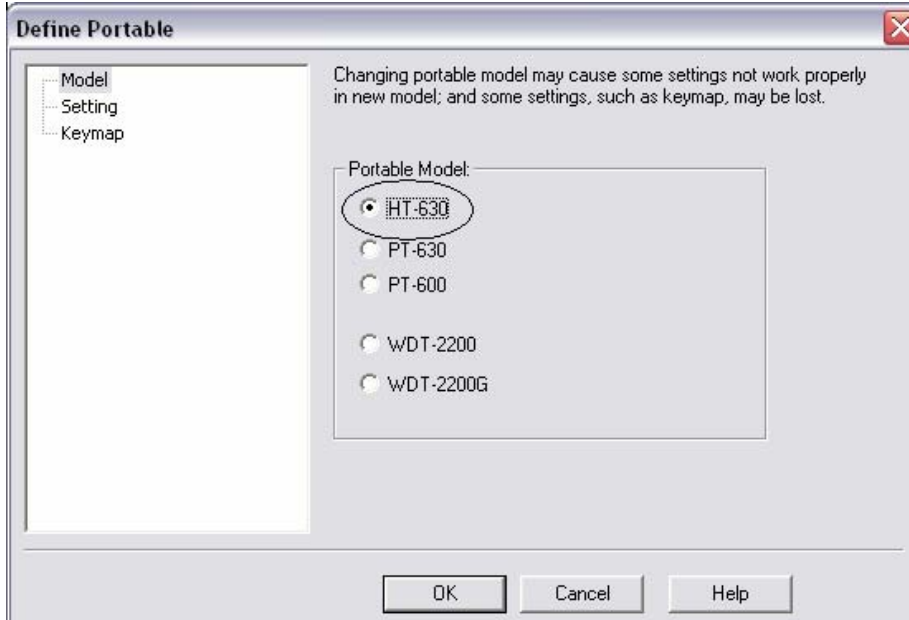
Define Portable

Model
Setting
Keymap

Changing portable model may cause some settings not work properly in new model; and some settings, such as keymap, may be lost.

Portable Model:

HT-630
PT-630
PT-600
WDT-2200
WDT-2200G

OK
Cancel
Help